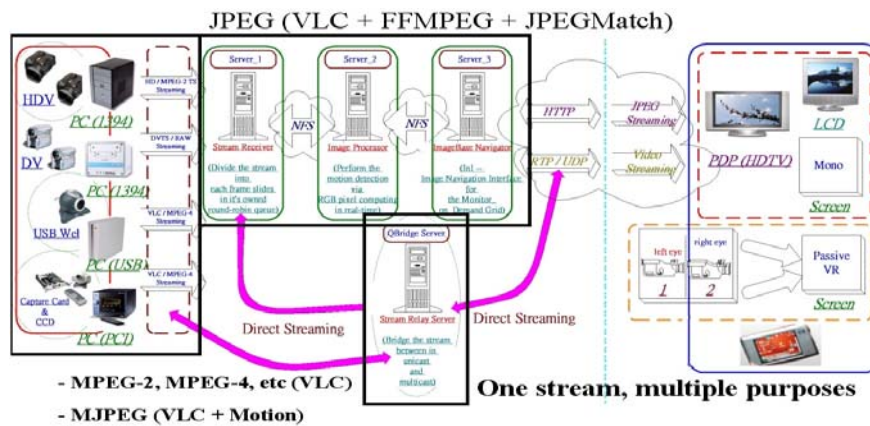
JPEG (VLC + FFMPEG + JPEGMatch)

HDV

PC (1394)

HD / MPEG-2 TS Streaming

DV

PC (1394)

DVTS / RAW Streaming

USB Web

PC (USB)

VLC / MPEG-4 Streaming

Capture Card & CCD

PC (PCI)

VLC / MPEG-4 Streaming

Server_1

Stream Receiver

(Divide the stream into each frame slides in it's owned round-robin queue)

NFS

Server_2

Image Processor

(Perform the motion detection via RGB pixel computing in real-time)

NFS

Server_3

ImageBase Navigator

(Inl ... Image Navigation Interface for the Monitor_ on_Demand Grid)

HTTP

RTP / UDP

JPEG Streaming

Video Streaming

QBridge Server

Stream Relay Server

(Bridge the stream between in unicast and multicast)

Direct Streaming

Direct Streaming

PDP (HDTV)

LCD

Mono

Screen

left eye

right eye

1

2

Passive VR

Screen

- MPEG-2, MPEG-4, etc (VLC)

- MJPEG (VLC + Motion)

One stream, multiple purposes